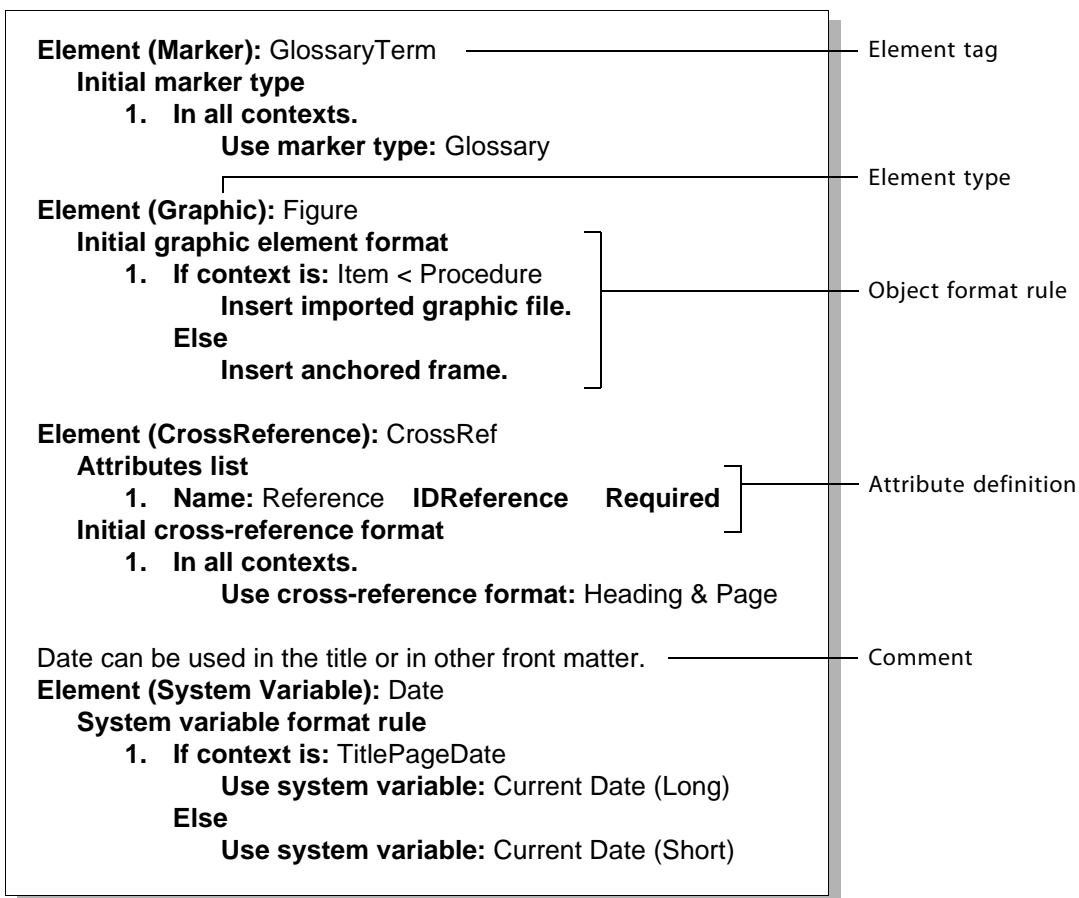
**Element (Marker):** GlossaryTerm

Element tag

**Initial marker type**

**1. In all contexts.**

**Use marker type:** Glossary

Element type

**Element (Graphic):** Figure

**Initial graphic element format**

**1. If context is:** Item < Procedure

**Insert imported graphic file.**

**Else**

**Insert anchored frame.**

Object format rule

**Element (CrossReference):** CrossRef

**Attributes list**

**1. Name:** Reference **IDReference Required**

Attribute definition

**Initial cross-reference format**

**1. In all contexts.**

**Use cross-reference format:** Heading & Page

Date can be used in the title or in other front matter.

Comment

**Element (System Variable):** Date

**System variable format rule**

**1. If context is:** TitlePageDate

**Use system variable:** Current Date (Long)

**Else**

**Use system variable:** Current Date (Short)